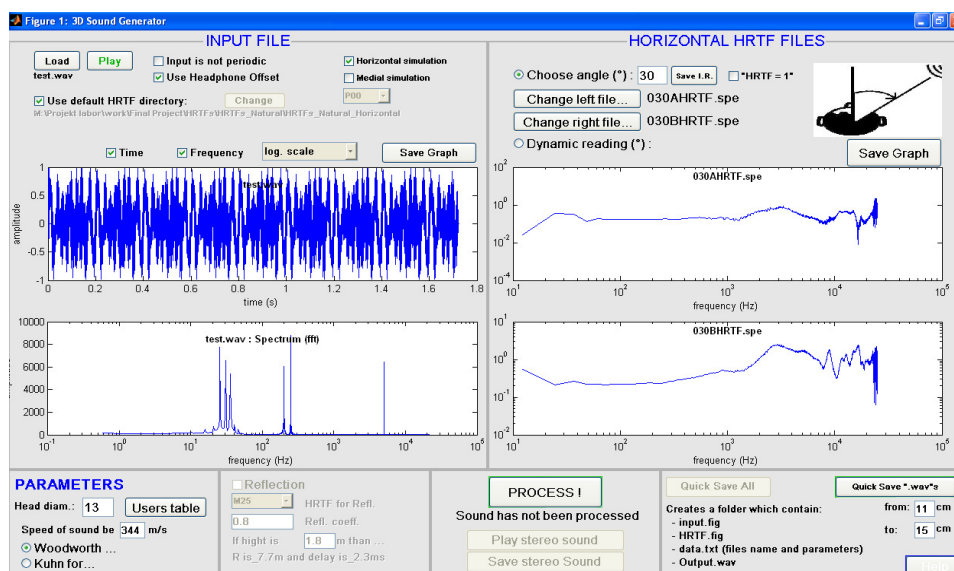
Figure 1: 3D Sound Generator

INPUT FILE

Load Play
test.wav
Input is not periodic
Use Headphone Offset
Horizontal simulation
Medial simulation
Use default HRTF directory: Change P00
M:\Projekt labor\work\Final Project\HRTFs\HRTFs_Natural\HRTFs_Natural_Horizontal

Time Frequency log. scale Save Graph

test.wav
amplitude
1 0.5 0 -0.5 -1
0 0.2 0.4 0.6 0.8 1 1.2 1.4 1.6 1.8
time (s)

test.wav : Spectrum (fft)
10000 8000 6000 4000 2000 0
$10^{-1}$ $10^{0}$ $10^{1}$ $10^{2}$ $10^{3}$ $10^{4}$ $10^{5}$
frequency (Hz)

HORIZONTAL HRTF FILES

Choose angle (°) : 30 Save I.R. "HRTF = 1"
Change left file... 030AHRTF.spe
Change right file... 030BHRTF.spe
Dynamic reading (°) :
Save Graph

030AHRTF.spe
$10^{2}$ $10^{0}$ $10^{-2}$ $10^{-4}$
$10^{1}$ $10^{2}$ $10^{3}$ $10^{4}$ $10^{5}$
frequency (Hz)

030BHRTF.spe
$10^{1}$ $10^{0}$ $10^{-1}$ $10^{-2}$
$10^{1}$ $10^{2}$ $10^{3}$ $10^{4}$ $10^{5}$
frequency (Hz)

PARAMETERS
Head diam.: 13 Users table
Speed of sound be 344 m/s
Woodworth ...
Kuhn for...

Reflection
M25 HRTF for Refl.
0.8 Refl. coeff.
If hight is 1.8 m than ...
R is_7.7m and delay is_2.3ms

PROCESS !
Sound has not been processed
Play stereo sound
Save stereo Sound

Quick Save All
Quick Save ".wav"s
Creates a folder which contain:
- input.fig
- HRTF.fig
- data.txt (files name and parameters)
- Output.wav
from: 11 cm
to: 15 cm